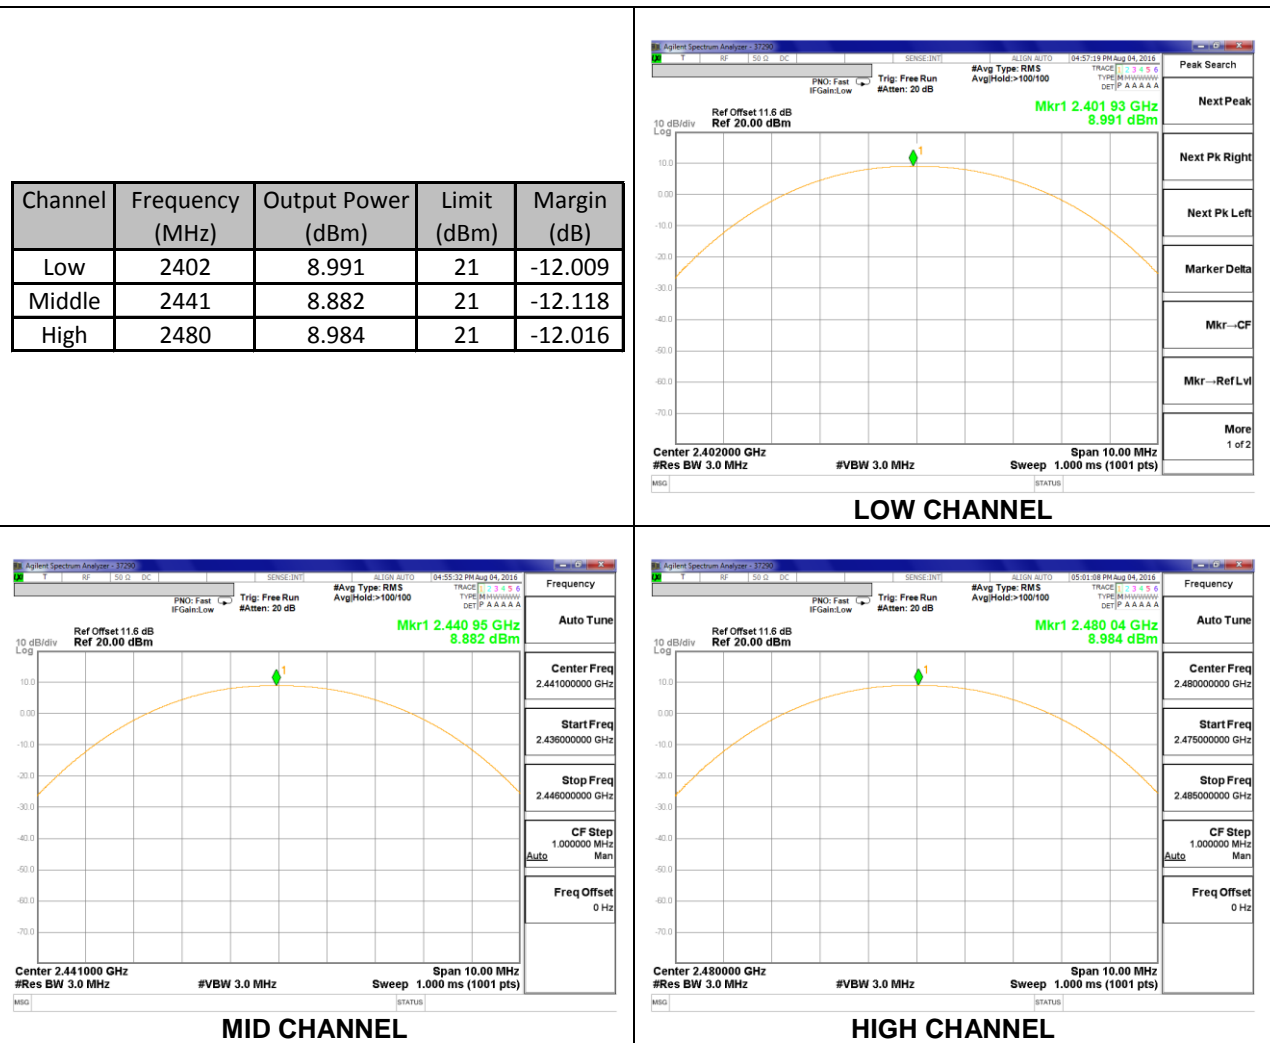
| Channel | Frequency (MHz) | Output Power (dBm) | Limit (dBm) | Margin (dB) |
|---|---|---|---|---|
| Low | 2402 | 8.991 | 21 | -12.009 |
| Middle | 2441 | 8.882 | 21 | -12.118 |
| High | 2480 | 8.984 | 21 | -12.016 |

Agilent Spectrum Analyzer - 37290
RF 50 Ω DC SENSE:INT ALIGN AUTO 04:57:19 PM Aug 04, 2016
PNO: Fast IFGain:Low Trig: Free Run #Atten: 20 dB #Avg Type: RMS Avg|Hold:>100/100 TRACE 1 2 3 4 5 6 TYPE M WWWWW DET P A A A A A
Peak Search
Ref Offset 11.6 dB
10 dB/div Ref 20.00 dBm
Log
Mkr1 2.401 93 GHz
8.991 dBm
10.0 0.00 -10.0 -20.0 -30.0 -40.0 -50.0 -60.0 -70.0
Next Peak
Next Pk Right
Next Pk Left
Marker Delta
Mkr→CF
Mkr→RefLvl
More 1 of 2
Center 2.402000 GHz
#Res BW 3.0 MHz #VBW 3.0 MHz
Span 10.00 MHz
Sweep 1.000 ms (1001 pts)
MSG STATUS
LOW CHANNEL

Agilent Spectrum Analyzer - 37290
RF 50 Ω DC SENSE:INT ALIGN AUTO 04:55:32 PM Aug 04, 2016
PNO: Fast IFGain:Low Trig: Free Run #Atten: 20 dB #Avg Type: RMS Avg|Hold:>100/100 TRACE 1 2 3 4 5 6 TYPE M WWWWW DET P A A A A A
Frequency
Ref Offset 11.6 dB
10 dB/div Ref 20.00 dBm
Log
Mkr1 2.440 95 GHz
8.882 dBm
10.0 0.00 -10.0 -20.0 -30.0 -40.0 -50.0 -60.0 -70.0
Auto Tune
Center Freq 2.441000000 GHz
Start Freq 2.436000000 GHz
Stop Freq 2.446000000 GHz
CF Step 1.000000 MHz Auto Man
Freq Offset 0 Hz
Center 2.441000 GHz
#Res BW 3.0 MHz #VBW 3.0 MHz
Span 10.00 MHz
Sweep 1.000 ms (1001 pts)
MSG STATUS
MID CHANNEL

Agilent Spectrum Analyzer - 37290
RF 50 Ω DC SENSE:INT ALIGN AUTO 05:01:08 PM Aug 04, 2016
PNO: Fast IFGain:Low Trig: Free Run #Atten: 20 dB #Avg Type: RMS Avg|Hold:>100/100 TRACE 1 2 3 4 5 6 TYPE M WWWWW DET P A A A A A
Frequency
Ref Offset 11.6 dB
10 dB/div Ref 20.00 dBm
Log
Mkr1 2.480 04 GHz
8.984 dBm
10.0 0.00 -10.0 -20.0 -30.0 -40.0 -50.0 -60.0 -70.0
Auto Tune
Center Freq 2.480000000 GHz
Start Freq 2.475000000 GHz
Stop Freq 2.485000000 GHz
CF Step 1.000000 MHz Auto Man
Freq Offset 0 Hz
Center 2.480000 GHz
#Res BW 3.0 MHz #VBW 3.0 MHz
Span 10.00 MHz
Sweep 1.000 ms (1001 pts)
MSG STATUS
HIGH CHANNEL